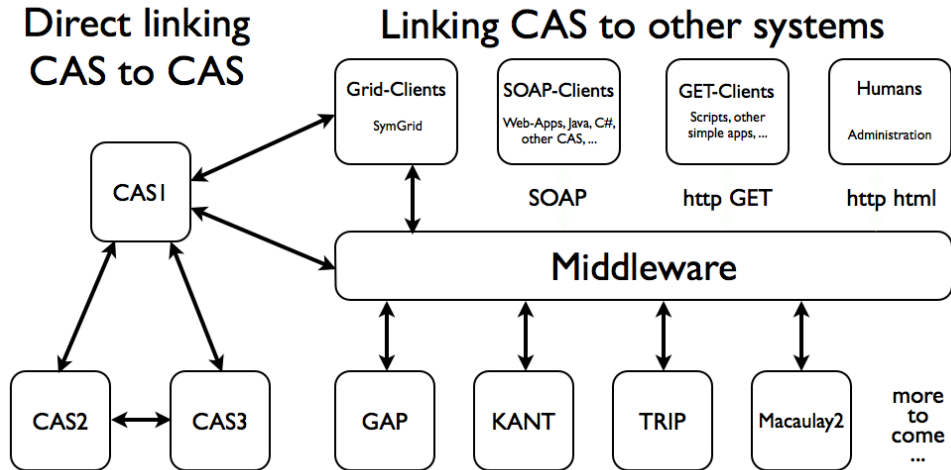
Direct linking CAS to CAS

Linking CAS to other systems

Grid-Clients
SymGrid

SOAP-Clients
Web-Apps, Java, C#, other CAS, ...

GET-Clients
Scripts, other simple apps, ...

Humans
Administration

CAS1

SOAP

http GET

http html

Middleware

CAS2

CAS3

GAP

KANT

TRIP

Macaulay2

more to come ...